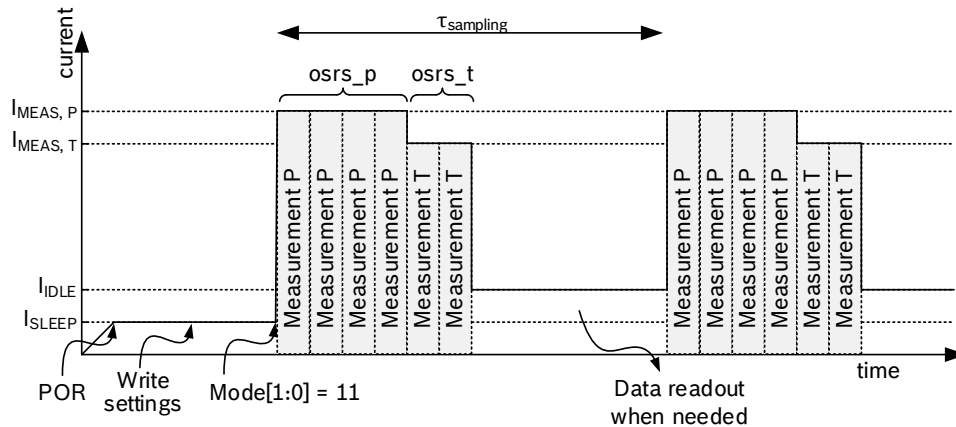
current

$\tau_{sampling}$

osrs_p

osrs_t

$I_{MEAS, P}$

$I_{MEAS, T}$

$I_{IDLE}$

$I_{SLEEP}$

Measurement P
Measurement P
Measurement P
Measurement P
Measurement T
Measurement T

Measurement P
Measurement P
Measurement P
Measurement P
Measurement T
Measurement T

time

POR

Write settings

Mode[1:0] = 11

Data readout when needed